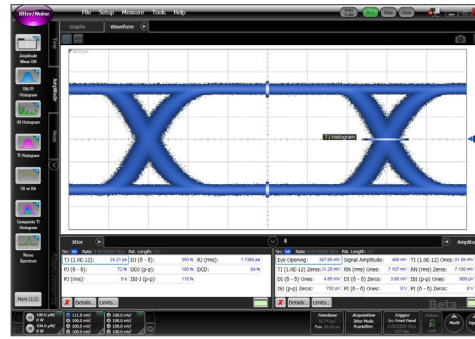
Jitter/Noise

File Setup Measure Tools Help

Graphs Waveform

Time

Amplitude

Amplitude Mean DN

RN/PJ Histogram

ISI Histogram

TJ Histogram

ISI vs Bit

Composite TJ Histogram

Noise Spectrum

More (1/2)

TJ Histogram

Jitter

TJ (1.0E-12): 24.21 ps
DJ (δ-δ): 380 fs
RJ (rms): 1.7369 ps
PJ (δ-δ): 72 fs
DDJ (p-p): 100 fs
DCD: 84 fs
PJ (rms): 0 s
ISI (p-p): 110 fs

Details... Limits...

Eye Opening: 397.65 mV
Signal Amplitude: 400 mV
T1 (1.0E-12) Ones: 31.86 mV
T1 (1.0E-12) Zeros: 31.26 mV
RN (rms) Ones: 7.107 mV
RN (rms) Zeros: 7.106 mV
DI (δ-δ) Ones: 4.85 mV
DI (δ-δ) Zeros: 3.58 mV
ISI (p-p) Ones: 830 μV
ISI (p-p) Zeros: 750 μV
PI (δ-δ) Ones: 0 V
PI (δ-δ) Zeros: 0 V

Details... Limits...

Amplitu

Timebase
Acquisition Jitter Mode Acquisition
Trigger

Beta